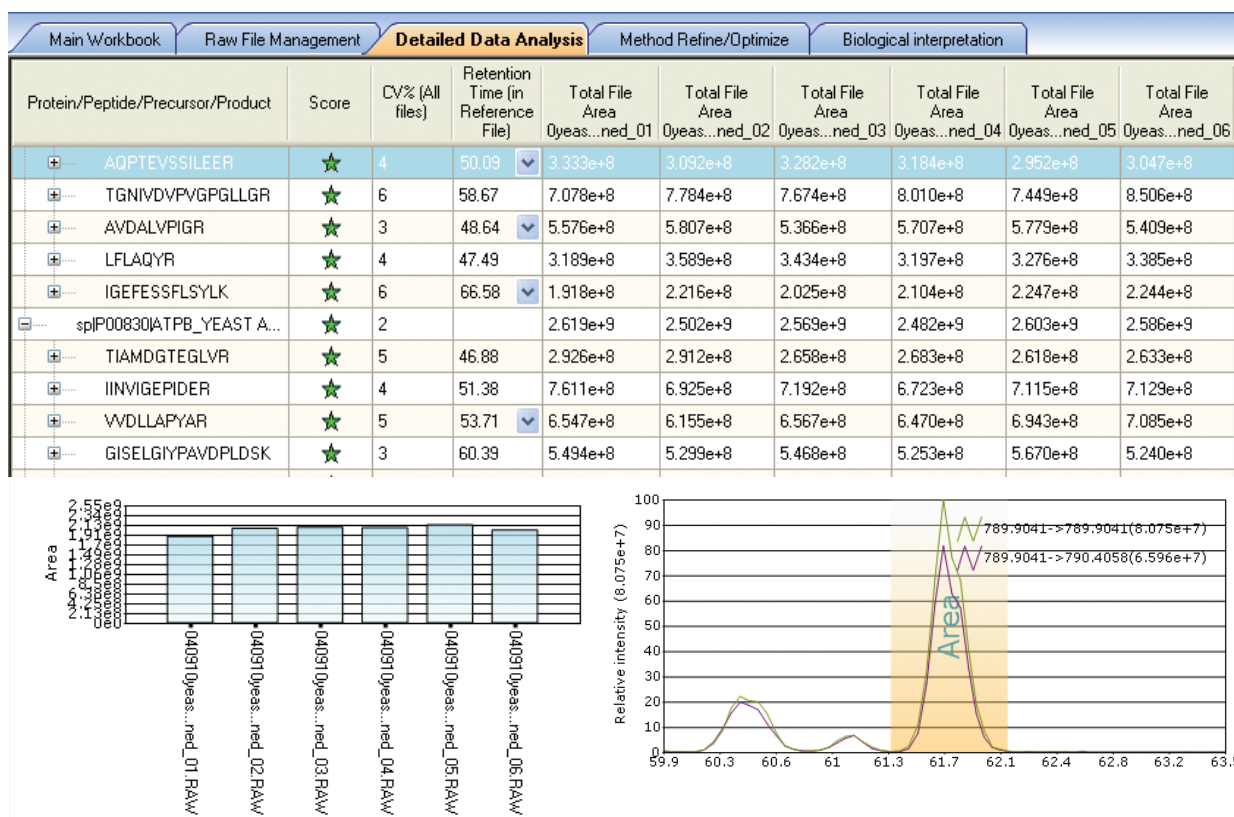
Main Workbook | Raw File Management | Detailed Data Analysis | Method Refine/Optimize | Biological interpretation

| Protein/Peptide/Precursor/Product | Score | CV% (All files) | Retention Time (in Reference File) | Total File Area 0yeas...ned_01 | Total File Area 0yeas...ned_02 | Total File Area 0yeas...ned_03 | Total File Area 0yeas...ned_04 | Total File Area 0yeas...ned_05 | Total File Area 0yeas...ned_06 |
|---|---|---|---|---|---|---|---|---|---|
| AQPTEVSSILEER | | 4 | 50.09 | 3.333e+8 | 3.092e+8 | 3.282e+8 | 3.184e+8 | 2.952e+8 | 3.047e+8 |
| TGNIVDVPVGPGLLGR | | 6 | 58.67 | 7.078e+8 | 7.784e+8 | 7.674e+8 | 8.010e+8 | 7.449e+8 | 8.506e+8 |
| AVDALVPIGR | | 3 | 48.64 | 5.576e+8 | 5.807e+8 | 5.366e+8 | 5.707e+8 | 5.779e+8 | 5.409e+8 |
| LFLAQYR | | 4 | 47.49 | 3.189e+8 | 3.589e+8 | 3.434e+8 | 3.197e+8 | 3.276e+8 | 3.385e+8 |
| IGEFESSFLSYLK | | 6 | 66.58 | 1.918e+8 | 2.216e+8 | 2.025e+8 | 2.104e+8 | 2.247e+8 | 2.244e+8 |
| sp\|P00830\|ATPB_YEAST A... | | 2 | | 2.619e+9 | 2.502e+9 | 2.569e+9 | 2.482e+9 | 2.603e+9 | 2.586e+9 |
| TIAMDGTEGLVR | | 5 | 46.88 | 2.926e+8 | 2.912e+8 | 2.658e+8 | 2.683e+8 | 2.618e+8 | 2.633e+8 |
| IINVIGEPIDER | | 4 | 51.38 | 7.611e+8 | 6.925e+8 | 7.192e+8 | 6.723e+8 | 7.115e+8 | 7.129e+8 |
| VVDLLAPYAR | | 5 | 53.71 | 6.547e+8 | 6.155e+8 | 6.567e+8 | 6.470e+8 | 6.943e+8 | 7.085e+8 |
| GISELGIYPAVDPLDSK | | 3 | 60.39 | 5.494e+8 | 5.299e+8 | 5.468e+8 | 5.253e+8 | 5.670e+8 | 5.240e+8 |

Area
2.55e9 2.34e9 2.13e9 1.91e9 1.7e9 1.49e9 1.28e9 1.06e9 8.5e8 6.3e8 4.2e8 2.1e8 0e0
040910yeas...ned_01.RAW 040910yeas...ned_02.RAW 040910yeas...ned_03.RAW 040910yeas...ned_04.RAW 040910yeas...ned_05.RAW 040910yeas...ned_06.RAW

Relative intensity (8.075e+7)
100 90 80 70 60 50 40 30 20 10 0
789.9041->789.9041(8.075e+7)
789.9041->790.4058(6.596e+7)
Area
59.9 60.3 60.6 61 61.3 61.7 62.1 62.4 62.8 63.2 63.5